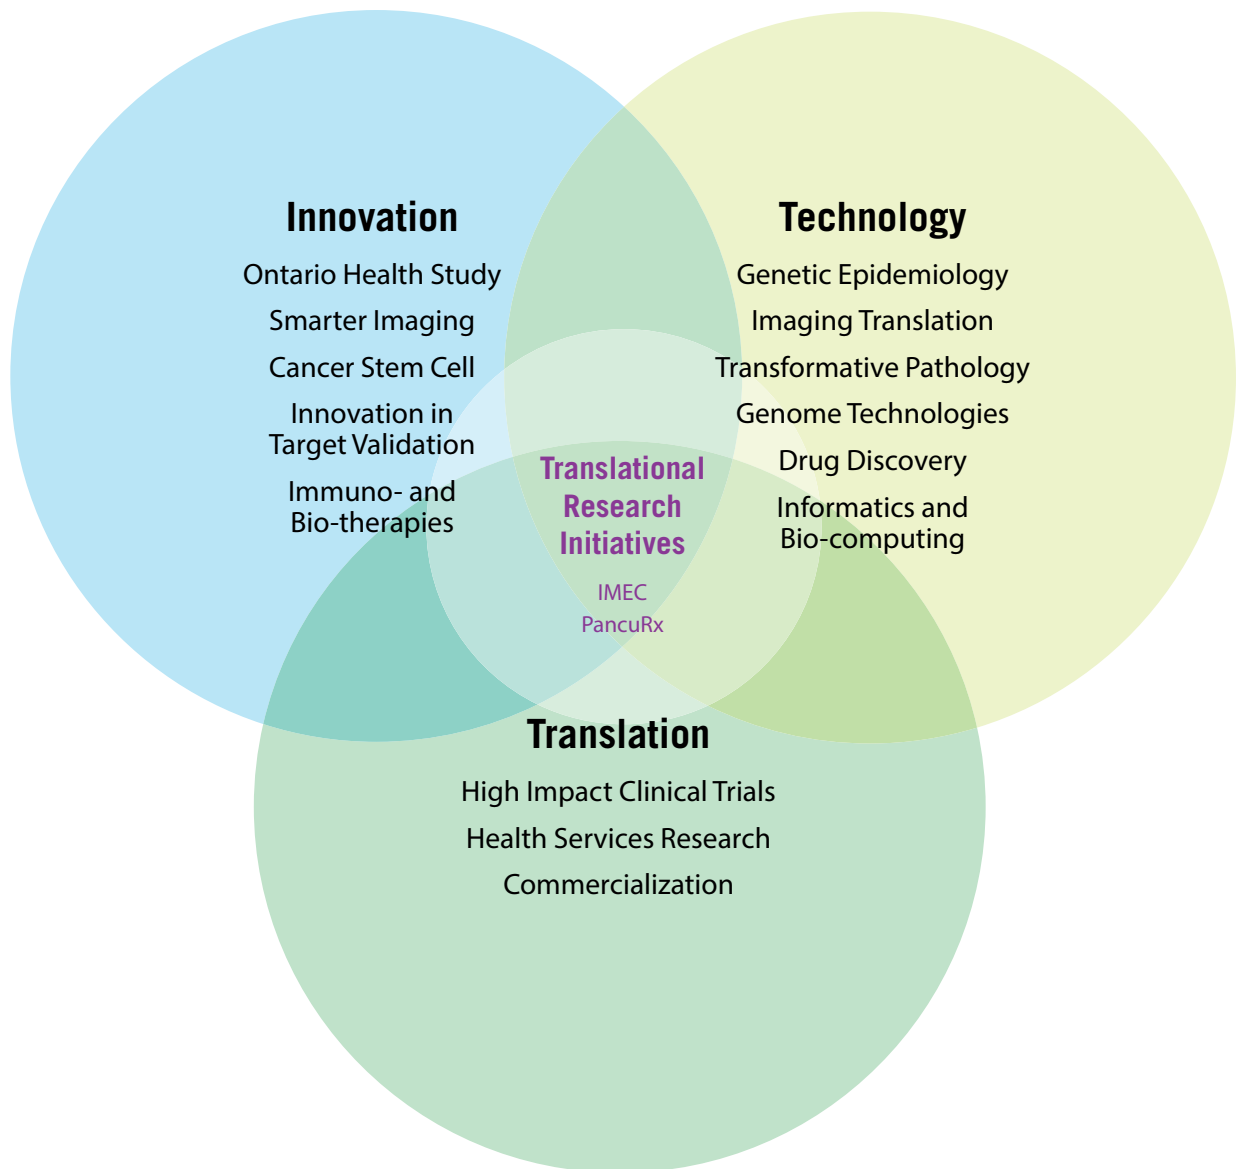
Innovation

Ontario Health Study

Smarter Imaging

Cancer Stem Cell

Innovation in Target Validation

Immuno- and Bio-therapies

Technology

Genetic Epidemiology

Imaging Translation

Transformative Pathology

Genome Technologies

Drug Discovery

Informatics and Bio-computing

Translational Research Initiatives

IMEC

PancuRx

Translation

High Impact Clinical Trials

Health Services Research

Commercialization